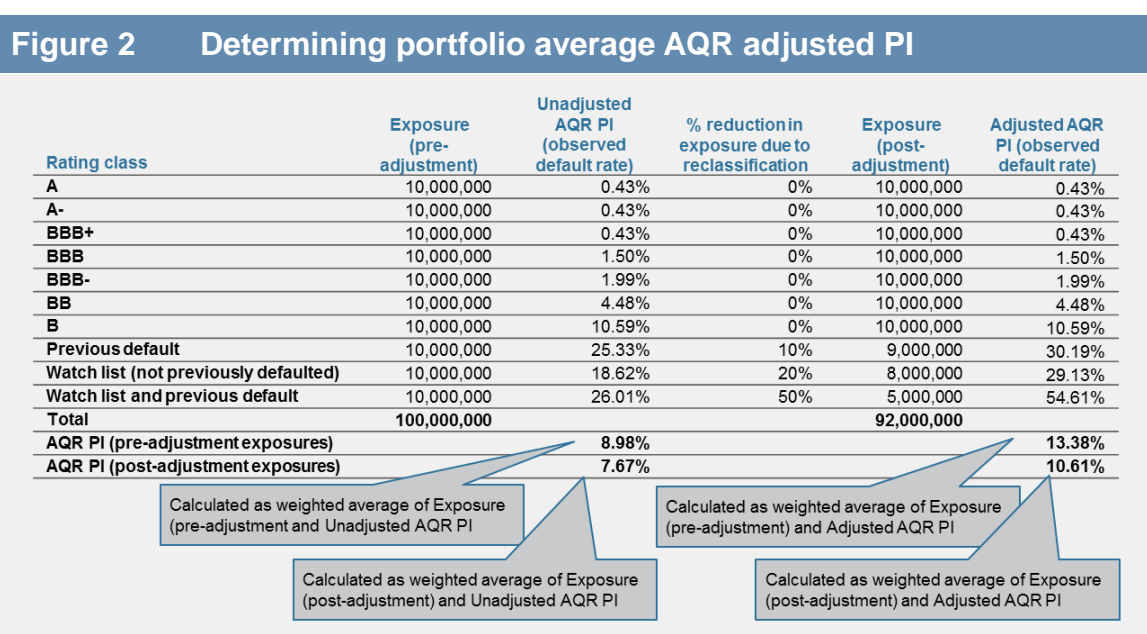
Figure 2 Determining portfolio average AQR adjusted PI

| Rating class | Exposure (pre-adjustment) | Unadjusted AQR PI (observed default rate) | % reduction in exposure due to reclassification | Exposure (post-adjustment) | Adjusted AQR PI (observed default rate) |
|---|---|---|---|---|---|
| A | 10,000,000 | 0.43% | 0% | 10,000,000 | 0.43% |
| A- | 10,000,000 | 0.43% | 0% | 10,000,000 | 0.43% |
| BBB+ | 10,000,000 | 0.43% | 0% | 10,000,000 | 0.43% |
| BBB | 10,000,000 | 1.50% | 0% | 10,000,000 | 1.50% |
| BBB- | 10,000,000 | 1.99% | 0% | 10,000,000 | 1.99% |
| BB | 10,000,000 | 4.48% | 0% | 10,000,000 | 4.48% |
| B | 10,000,000 | 10.59% | 0% | 10,000,000 | 10.59% |
| Previous default | 10,000,000 | 25.33% | 10% | 9,000,000 | 30.19% |
| Watch list (not previously defaulted) | 10,000,000 | 18.62% | 20% | 8,000,000 | 29.13% |
| Watch list and previous default | 10,000,000 | 26.01% | 50% | 5,000,000 | 54.61% |
| Total | 100,000,000 | | | 92,000,000 | |
| AQR PI (pre-adjustment exposures) | | 8.98% | | | 13.38% |
| AQR PI (post-adjustment exposures) | | 7.67% | | | 10.61% |

Calculated as weighted average of Exposure (pre-adjustment and Unadjusted AQR PI

Calculated as weighted average of Exposure (post-adjustment) and Unadjusted AQR PI

Calculated as weighted average of Exposure (pre-adjustment) and Adjusted AQR PI

Calculated as weighted average of Exposure (post-adjustment) and Adjusted AQR PI